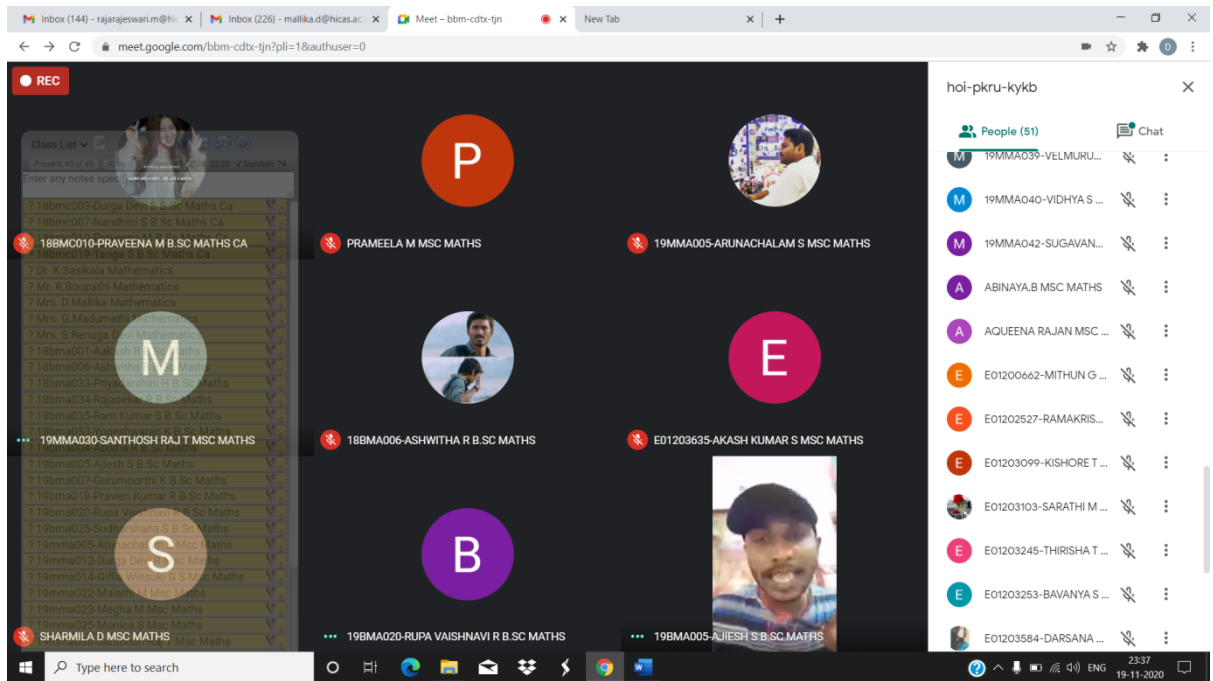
Inbox (144) - rajarajeswari.m@hi ×
Inbox (226) - mallika.d@hicas.ac ×
Meet – bbm-cdtx-tjn ×
New Tab ×
+
meet.google.com/bbm-cdtx-tjn?pli=1&authuser=0

REC

Class List
Present: 40 of 45
Enter any notes spec
? 18bmc003-Durga Devi R B.Sc Maths Ca
? 18bmc007-Nandhini S B.Sc Maths Ca
? 18bmc018-Praveena M B.Sc Maths Ca
? 18bmc019-Tanga S B.Sc Maths Ca
? Dr. K.Sasikala Mathematics
? Mr. R.Boopathi Mathematics
? Mrs. D.Mallika Mathematics
? Mrs. G.Madumathi Mathematics
? Mrs. S.Renuga Devi Mathematics
? 18bma001-Aakash R B.Sc Maths
? 18bma006-Ashwitha R B.Sc Maths
? 18bma033-Priyadharshini H B.Sc Maths
? 18bma034-Rajasekar B B.Sc Maths
? 18bma035-Ram Kumar S B.Sc Maths
? 18bma053-Yogeshwaran K B.Sc Maths
? 19bma004-Abitha R B.Sc Maths
? 19bma005-Ajiesh S B.Sc Maths
? 19bma007-Gurumoorthi K B.Sc Maths
? 19bma018-Praveen Kumar R B.Sc Maths
? 19bma020-Rupa Vaishnavi R B.Sc Maths
? 19bma025-Sudharshana S B.Sc Maths
? 19mma005-Arunachalam S Msc Maths
? 19mma012-Durga Devi S Msc Maths
? 19mma014-Giffin Winsuki G S Msc Maths
? 19mma022-Malathi M Msc Maths
? 19mma023-Megha M Msc Maths
? 19mma025-Monica S Msc Maths

18BMC010-PRAVEENA M B.SC MATHS CA
P
PRAMEELA M MSC MATHS
19MMA005-ARUNACHALAM S MSC MATHS
M
19MMA030-SANTHOSH RAJ T MSC MATHS
18BMA006-ASHWITHA R B.SC MATHS
E
E01203635-AKASH KUMAR S MSC MATHS
S
SHARMILA D MSC MATHS
B
19BMA020-RUPA VAISHNAVI R B.SC MATHS
19BMA005-AJIESH S B.SC MATHS

hoi-pkru-kykb
People (51)
Chat
19MMA039-VELMURU...
19MMA040-VIDHYA S ...
19MMA042-SUGAVAN...
ABINAYA.B MSC MATHS
AQUEENA RAJAN MSC ...
E01200662-MITHUN G ...
E01202527-RAMAKRIS...
E01203099-KISHORE T ...
E01203103-SARATHI M ...
E01203245-THIRISHA T ...
E01203253-BAVANYA S ...
E01203584-DARSANA ...

Type here to search
ENG
23:37
19-11-2020